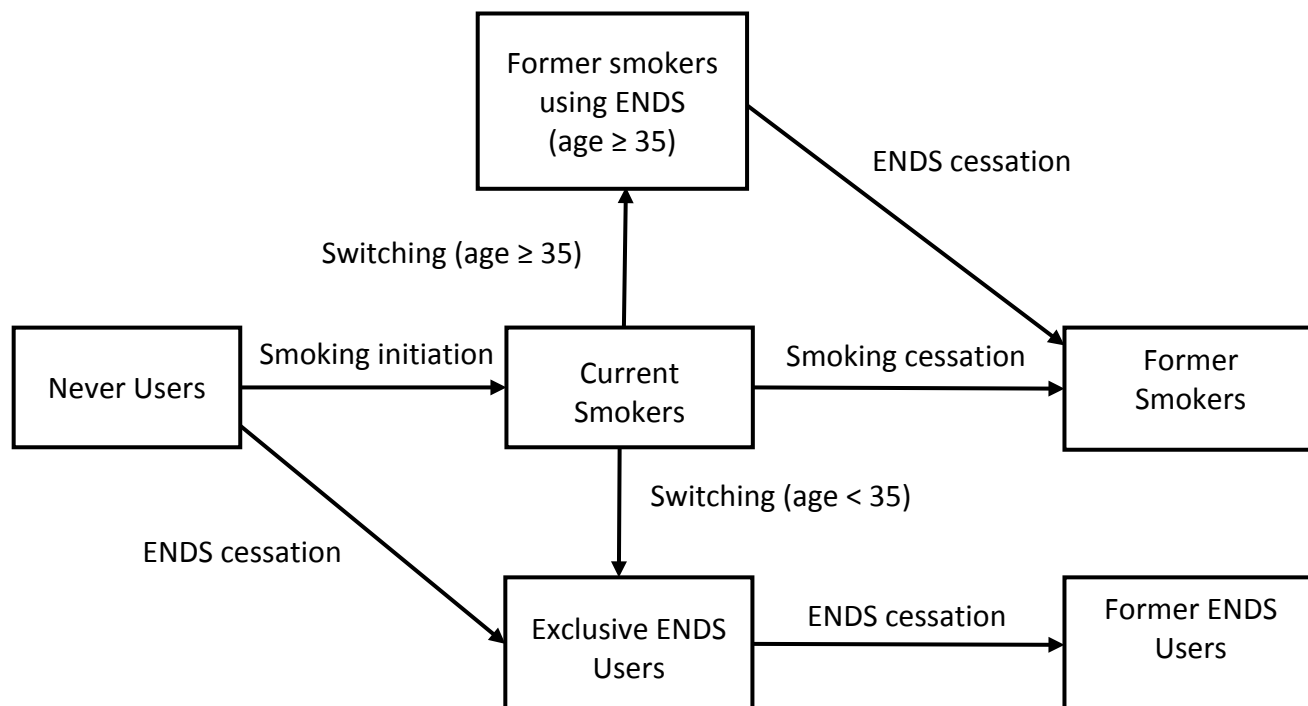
Former smokers using ENDS (age ≥ 35)

ENDS cessation

Switching (age ≥ 35)

Never Users

Smoking initiation

Current Smokers

Smoking cessation

Former Smokers

Switching (age < 35)

ENDS cessation

Exclusive ENDS Users

ENDS cessation

Former ENDS Users